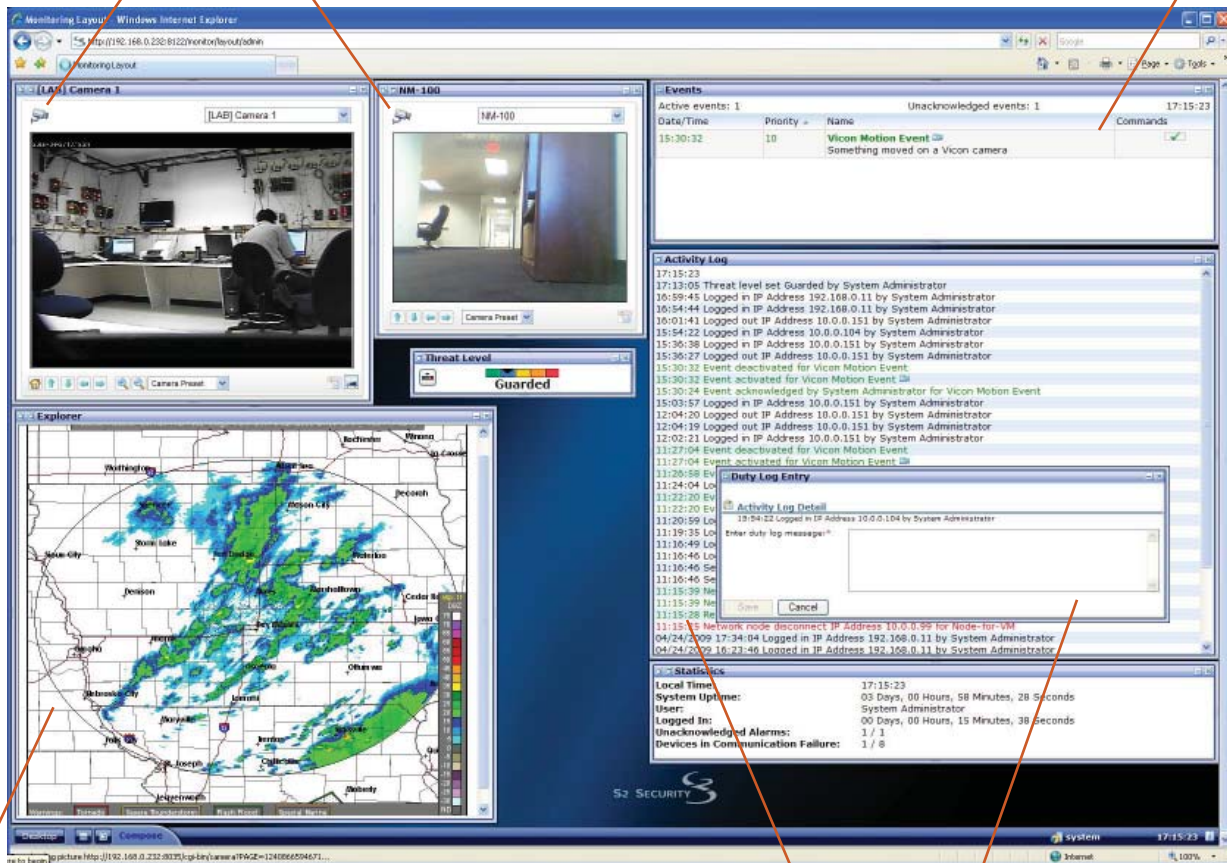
Monitoring Layout - Windows Internet Explorer

http://192.168.0.232:8122/monitor/layout/admin

Google

Monitoring Layout

Page • Tools •

[LAB] Camera 1

[LAB] Camera 1

Camera Preset

NM-100

NM-100

Camera Preset

Threat Level

Guarded

Explorer

Rochester Winona

Worthington Mason City Decorah

Storm Lake

Sioux City Fort Dodge Waterloo

Denison Ames Marshalltown Cedar Rapids

Des Moines Iowa

Omaha

Ottumwa

Nebraska City

Falls City

St. Joseph

Kirksville

Leavenworth Moberly

Warnings Tornado Severe Thunderstorm Flash Flood Special Marine

Events

Active events: 1

Unacknowledged events: 1

17:15:23

| Date/Time | Priority | Name | Commands |
|---|---|---|---|
| 15:30:32 | 10 | Vicon Motion Event<br>Something moved on a Vicon camera | |

Activity Log

17:15:23
17:13:05 Threat level set Guarded by System Administrator
16:59:45 Logged in IP Address 192.168.0.11 by System Administrator
16:54:44 Logged in IP Address 192.168.0.11 by System Administrator
16:01:41 Logged out IP Address 10.0.0.151 by System Administrator
15:54:22 Logged in IP Address 10.0.0.104 by System Administrator
15:36:38 Logged in IP Address 10.0.0.151 by System Administrator
15:36:27 Logged out IP Address 10.0.0.151 by System Administrator
15:30:32 Event deactivated for Vicon Motion Event
15:30:32 Event activated for Vicon Motion Event
15:30:24 Event acknowledged by System Administrator for Vicon Motion Event
15:03:57 Logged in IP Address 10.0.0.151 by System Administrator
12:04:20 Logged in IP Address 10.0.0.151 by System Administrator
12:04:19 Logged out IP Address 10.0.0.151 by System Administrator
12:02:21 Logged in IP Address 10.0.0.151 by System Administrator
11:27:04 Event deactivated for Vicon Motion Event
11:27:04 Event activated for Vicon Motion Event
11:26:58 Eve
11:24:04 Lo
11:22:20 Ev
11:22:20 Ev
11:20:59 Lo
11:19:35 Lo
11:16:49 Lo
11:16:46 Lo
11:16:46 Se
11:16:46 Se
11:15:39 Ne
11:15:39 Ne
11:15:28 Re
11:15:25 Network node disconnect IP Address 10.0.0.99 for Node-for-VM
04/24/2009 17:34:04 Logged in IP Address 192.168.0.11 by System Administrator
04/24/2009 16:23:46 Logged in IP Address 192.168.0.11 by System Administrator

Duty Log Entry

Activity Log Detail

15:54:22 Logged in IP Address 10.0.0.104 by System Administrator

Enter duty log message:*

Save Cancel

Statistics

Local Time: 17:15:23
System Uptime: 03 Days, 00 Hours, 58 Minutes, 28 Seconds
User: System Administrator
Logged In: 00 Days, 00 Hours, 15 Minutes, 38 Seconds
Unacknowledged Alarms: 1 / 1
Devices in Communication Failure: 1 / 8

S2 SECURITY

Desktop Compose

system 17:15:23

picture http://192.168.0.232:8035/cgi-bin/camera?PAGE=1240866594671...

Internet 100%